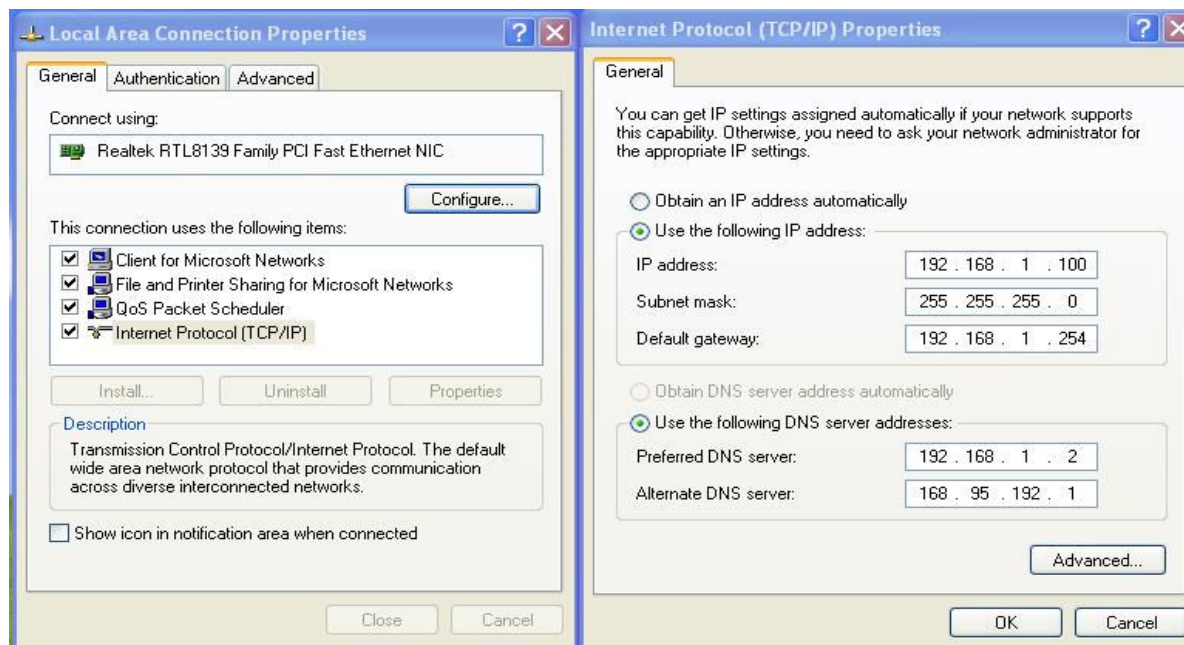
Local Area Connection Properties

General | Authentication | Advanced

Connect using:

Realtek RTL8139 Family PCI Fast Ethernet NIC

Configure...

This connection uses the following items:

☑ Client for Microsoft Networks
☑ File and Printer Sharing for Microsoft Networks
☑ QoS Packet Scheduler
☑ Internet Protocol (TCP/IP)

Install... | Uninstall | Properties

Description

Transmission Control Protocol/Internet Protocol. The default wide area network protocol that provides communication across diverse interconnected networks.

☐ Show icon in notification area when connected

Close | Cancel

Internet Protocol (TCP/IP) Properties

General

You can get IP settings assigned automatically if your network supports this capability. Otherwise, you need to ask your network administrator for the appropriate IP settings.

○ Obtain an IP address automatically
◉ Use the following IP address:

| | |
|---|---|
| IP address: | 192 . 168 . 1 . 100 |
| Subnet mask: | 255 . 255 . 255 . 0 |
| Default gateway: | 192 . 168 . 1 . 254 |

○ Obtain DNS server address automatically
◉ Use the following DNS server addresses:

| | |
|---|---|
| Preferred DNS server: | 192 . 168 . 1 . 2 |
| Alternate DNS server: | 168 . 95 . 192 . 1 |

Advanced...

OK | Cancel